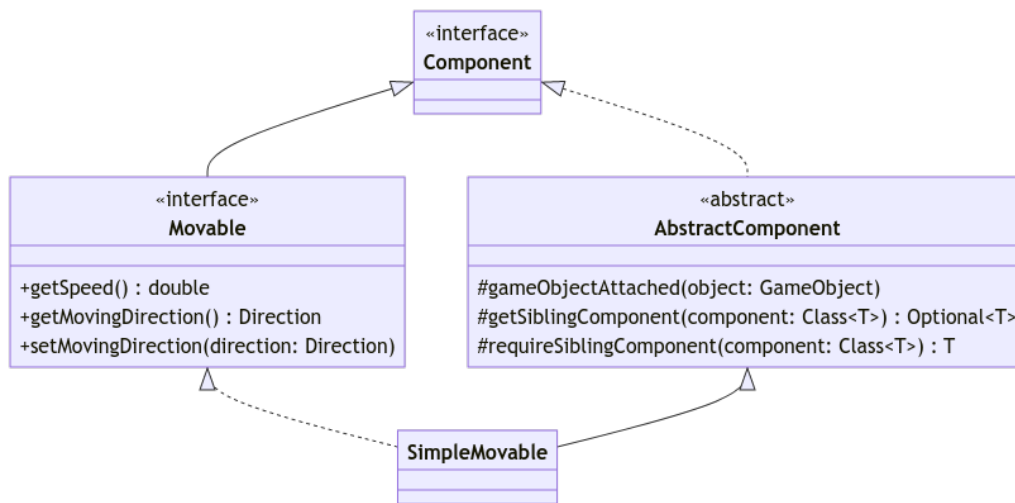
«interface»
Component

«interface»
Movable

+getSpeed() : double
+getMovingDirection() : Direction
+setMovingDirection(direction: Direction)

«abstract»
AbstractComponent

#gameObjectAttached(object: GameObject)
#getSiblingComponent(component: Class<T>) : Optional<T>
#requireSiblingComponent(component: Class<T>) : T

SimpleMovable